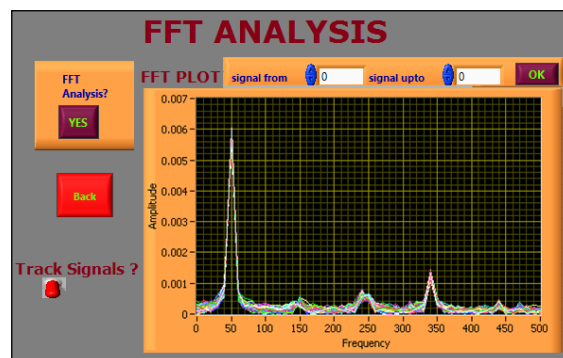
FFT ANALYSIS

FFT Analysis?

YES

Back

Track Signals ?

FFT PLOT

signal from 0

signal upto 0

OK

0.007
0.006
0.005
0.004
0.003
0.002
0.001
0

Amplitude

0 50 100 150 200 250 300 350 400 450 500

Frequency